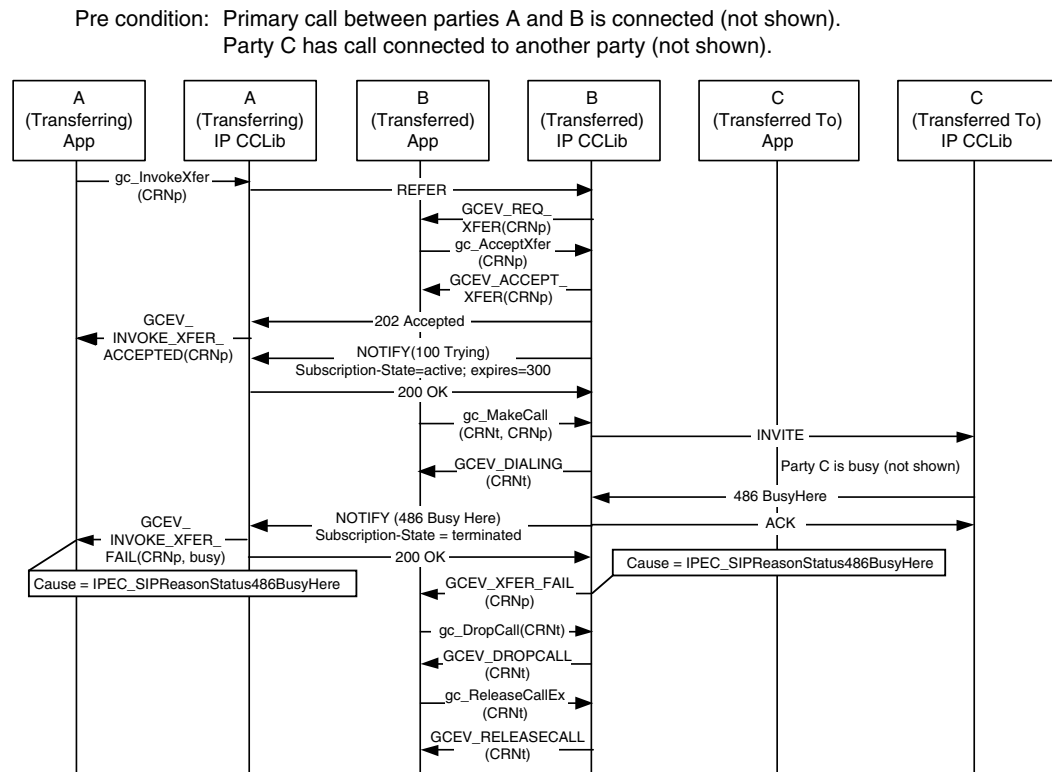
Pre condition: Primary call between parties A and B is connected (not shown).
Party C has call connected to another party (not shown).

A (Transferring) App

A (Transferring) IP CCLib

B (Transferred) App

B (Transferred) IP CCLib

C (Transferred To) App

C (Transferred To) IP CCLib

gc_InvokeXfer (CRNp)

REFER

GCEV_REQ_XFER(CRNp)

gc_AcceptXfer (CRNp)

GCEV_ACCEPT_XFER(CRNp)

202 Accepted

GCEV_INVOKE_XFER_ACCEPTED(CRNp)

NOTIFY(100 Trying)
Subscription-State=active; expires=300

200 OK

gc_MakeCall (CRNt, CRNp)

INVITE

GCEV_DIALING (CRNt)

Party C is busy (not shown)

486 BusyHere

GCEV_INVOKE_XFER_FAIL(CRNp, busy)

NOTIFY (486 Busy Here)
Subscription-State = terminated

ACK

200 OK

Cause = IPEC_SIPReasonStatus486BusyHere

Cause = IPEC_SIPReasonStatus486BusyHere

GCEV_XFER_FAIL (CRNp)

gc_DropCall(CRNt)

GCEV_DROPCALL (CRNt)

gc_ReleaseCallEx (CRNt)

GCEV_RELEASECALL (CRNt)